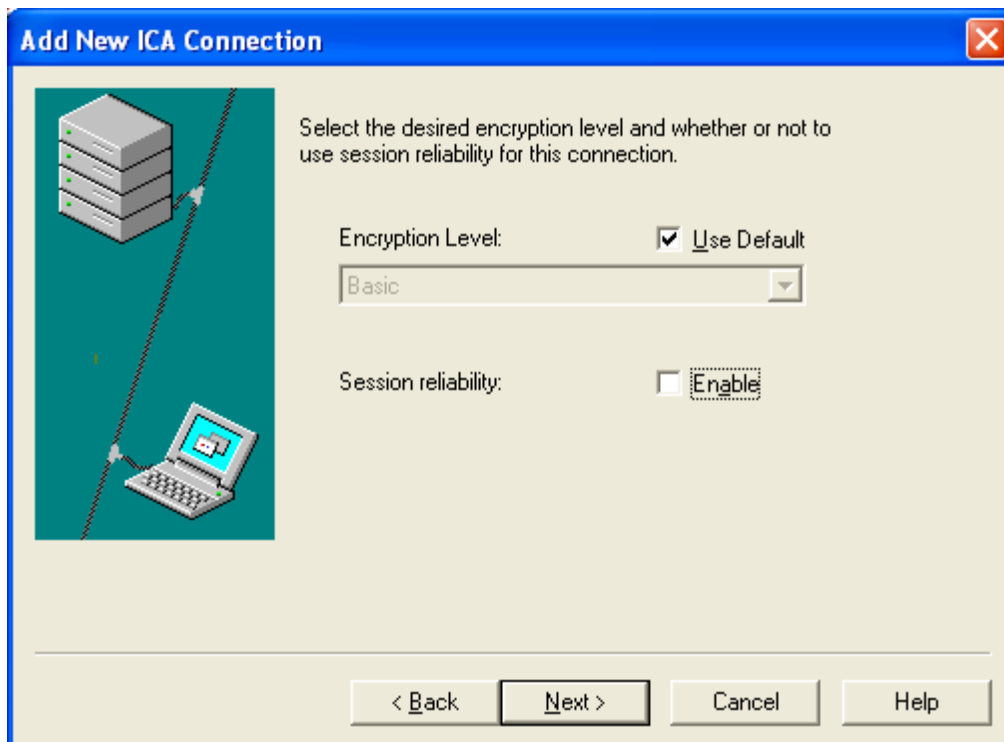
Add New ICA Connection

Select the desired encryption level and whether or not to use session reliability for this connection.

Encryption Level:

Use Default

Basic

Session reliability:

Enable

< Back

Next >

Cancel

Help